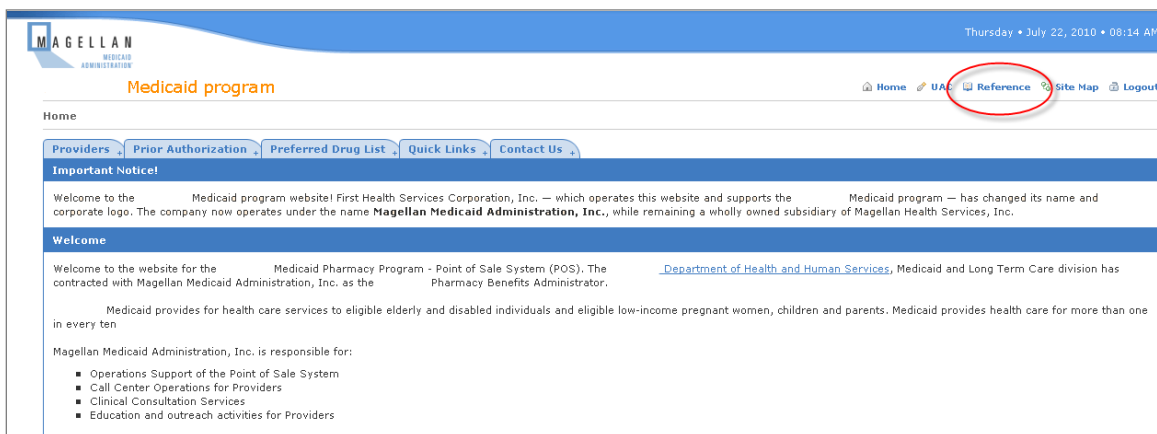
MAGELLAN
MEDICAID ADMINISTRATION

Thursday • July 22, 2010 • 08:14 AM

Medicaid program

Home UAC Reference Site Map Logout

Home

Providers Prior Authorization Preferred Drug List Quick Links Contact Us

Important Notice!

Welcome to the Medicaid program website! First Health Services Corporation, Inc. — which operates this website and supports the Medicaid program — has changed its name and corporate logo. The company now operates under the name **Magellan Medicaid Administration, Inc.**, while remaining a wholly owned subsidiary of Magellan Health Services, Inc.

Welcome

Welcome to the website for the Medicaid Pharmacy Program - Point of Sale System (POS). The Department of Health and Human Services, Medicaid and Long Term Care division has contracted with Magellan Medicaid Administration, Inc. as the Pharmacy Benefits Administrator.

Medicaid provides for health care services to eligible elderly and disabled individuals and eligible low-income pregnant women, children and parents. Medicaid provides health care for more than one in every ten

Magellan Medicaid Administration, Inc. is responsible for:

- Operations Support of the Point of Sale System
- Call Center Operations for Providers
- Clinical Consultation Services
- Education and outreach activities for Providers